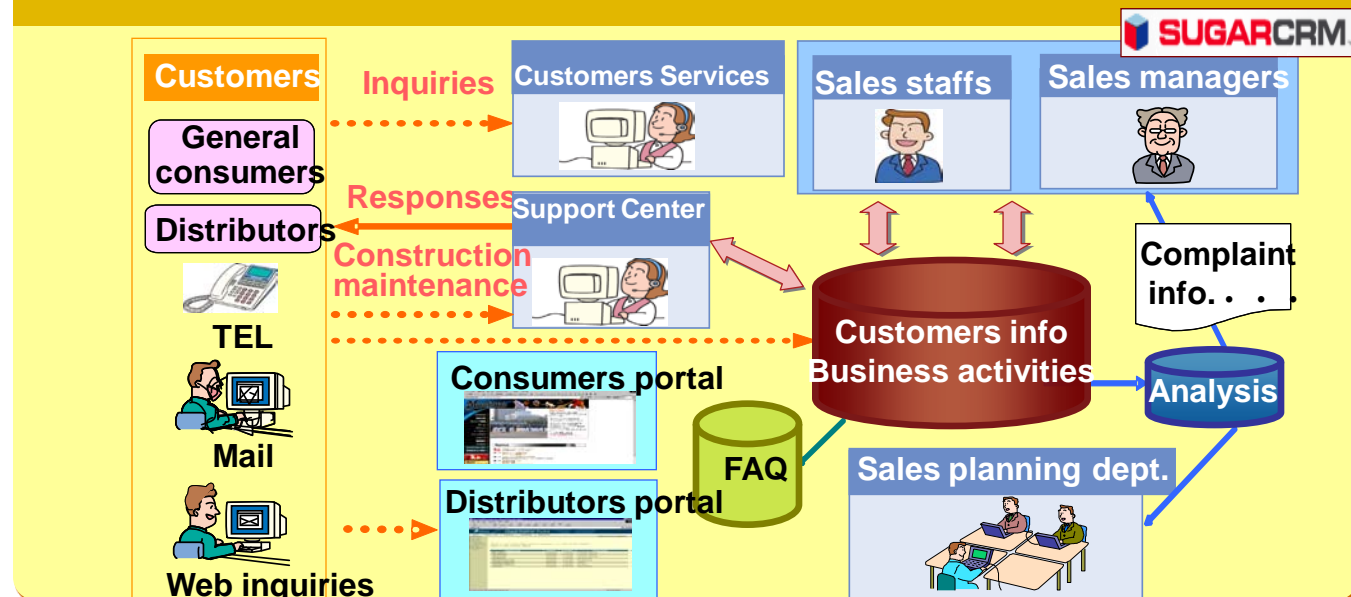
SUGARCRM

Customers

General consumers

Distributors

TEL

Mail

Web inquiries

Inquiries

Responses

Construction maintenance

Customers Services

Support Center

Sales staffs

Sales managers

Complaint info. . . .

Customers info Business activities

Analysis

Consumers portal

Distributors portal

FAQ

Sales planning dept.